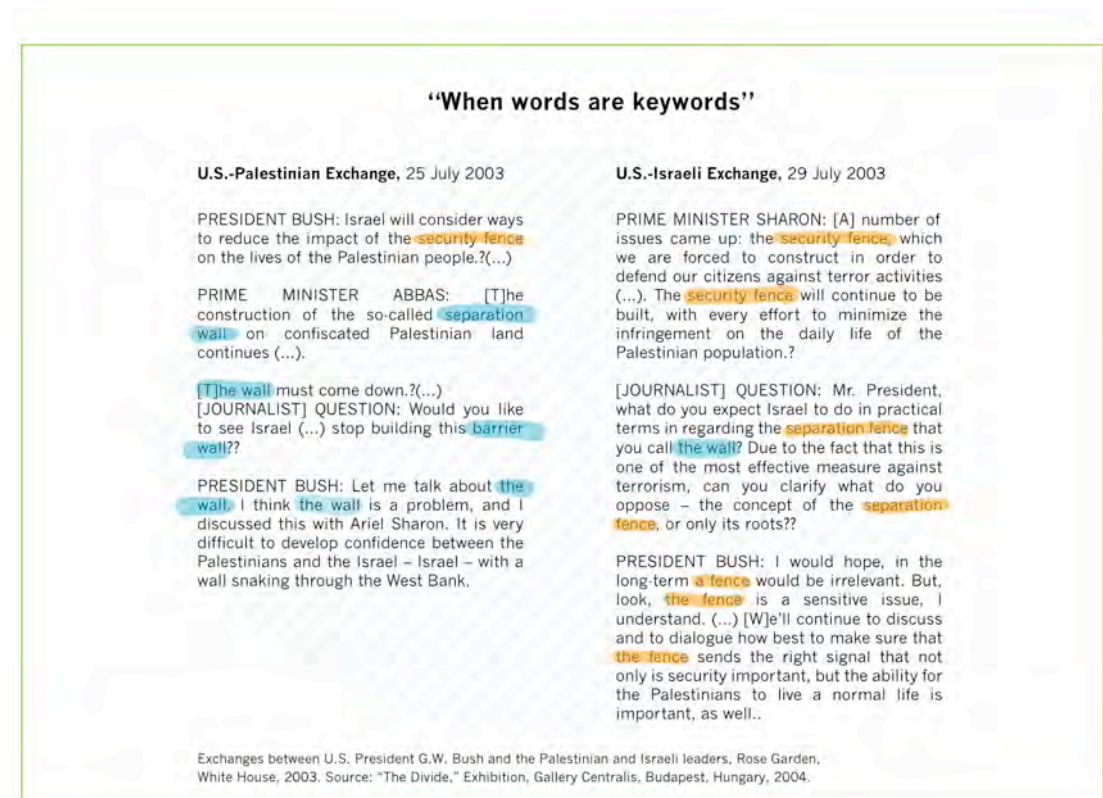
"When words are keywords"

**U.S.-Palestinian Exchange,** 25 July 2003

PRESIDENT BUSH: Israel will consider ways to reduce the impact of the security fence on the lives of the Palestinian people.?(...)

PRIME MINISTER ABBAS: [T]he construction of the so-called separation wall on confiscated Palestinian land continues (...).

[T]he wall must come down.?(...)
[JOURNALIST] QUESTION: Would you like to see Israel (...) stop building this barrier wall??

PRESIDENT BUSH: Let me talk about the wall. I think the wall is a problem, and I discussed this with Ariel Sharon. It is very difficult to develop confidence between the Palestinians and the Israel – Israel – with a wall snaking through the West Bank.

**U.S.-Israeli Exchange,** 29 July 2003

PRIME MINISTER SHARON: [A] number of issues came up: the security fence, which we are forced to construct in order to defend our citizens against terror activities (...). The security fence will continue to be built, with every effort to minimize the infringement on the daily life of the Palestinian population.?

[JOURNALIST] QUESTION: Mr. President, what do you expect Israel to do in practical terms in regarding the separation fence that you call the wall? Due to the fact that this is one of the most effective measure against terrorism, can you clarify what do you oppose – the concept of the separation fence, or only its roots??

PRESIDENT BUSH: I would hope, in the long-term a fence would be irrelevant. But, look, the fence is a sensitive issue, I understand. (...) [W]e'll continue to discuss and to dialogue how best to make sure that the fence sends the right signal that not only is security important, but the ability for the Palestinians to live a normal life is important, as well..

Exchanges between U.S. President G.W. Bush and the Palestinian and Israeli leaders, Rose Garden, White House, 2003. Source: "The Divide," Exhibition, Gallery Centralis, Budapest, Hungary, 2004.